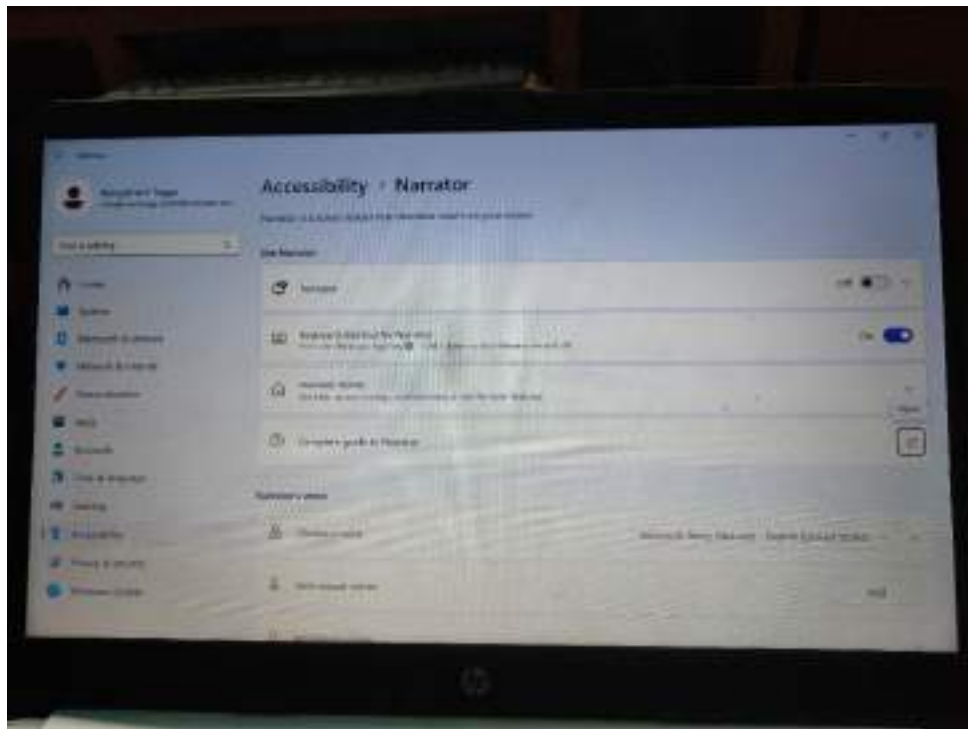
Settings

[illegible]

Find a setting

Home

System

Bluetooth & devices

Network & internet

Personalization

Apps

Accounts

Time & language

Gaming

Accessibility

Privacy & security

Windows Update

Accessibility > Narrator

Narrator is a screen reader that describes what's on your screen

Use Narrator

Narrator Off

Keyboard shortcut for Narrator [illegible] On

Narrator Home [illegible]

Complete guide to Narrator

Narrator's voice

Choose a voice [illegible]

Add natural voices Add